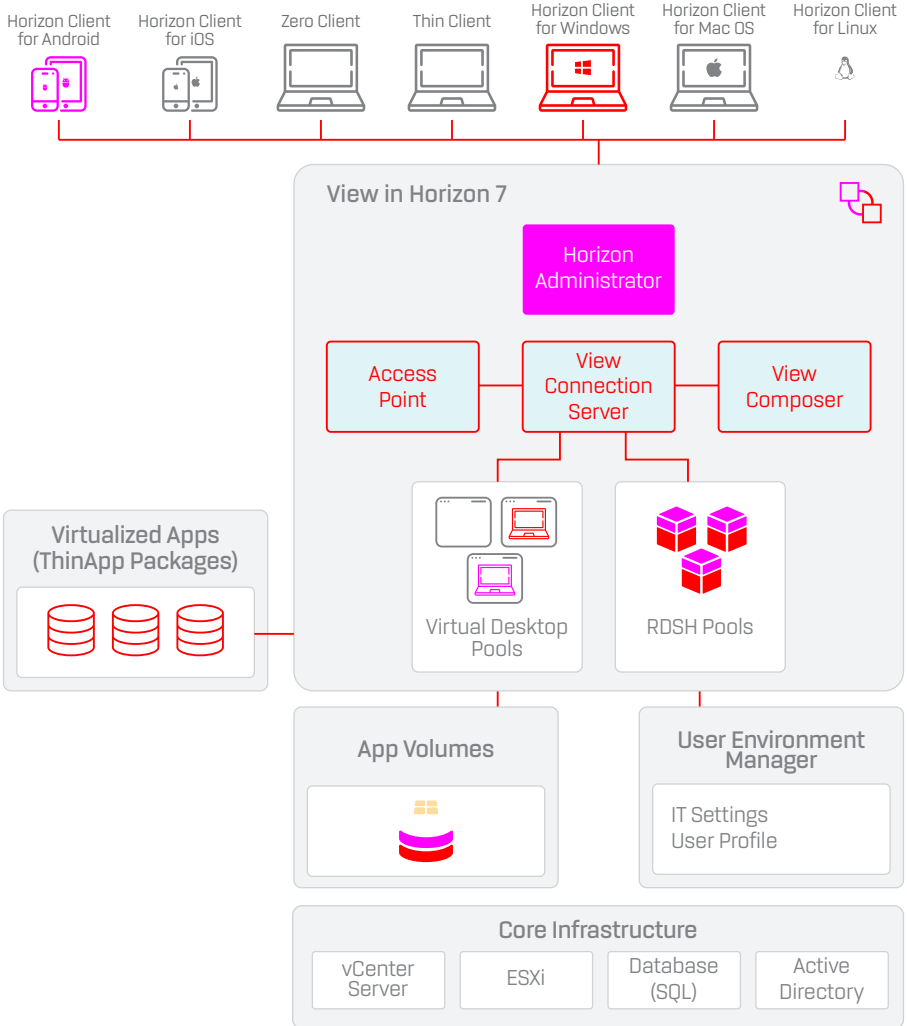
Horizon Client for Android

Horizon Client for iOS

Zero Client

Thin Client

Horizon Client for Windows

Horizon Client for Mac OS

Horizon Client for Linux

View in Horizon 7

Horizon Administrator

Access Point

View Connection Server

View Composer

Virtualized Apps (ThinApp Packages)

Virtual Desktop Pools

RDSH Pools

App Volumes

User Environment Manager

IT Settings
User Profile

Core Infrastructure

vCenter Server

ESXi

Database (SQL)

Active Directory